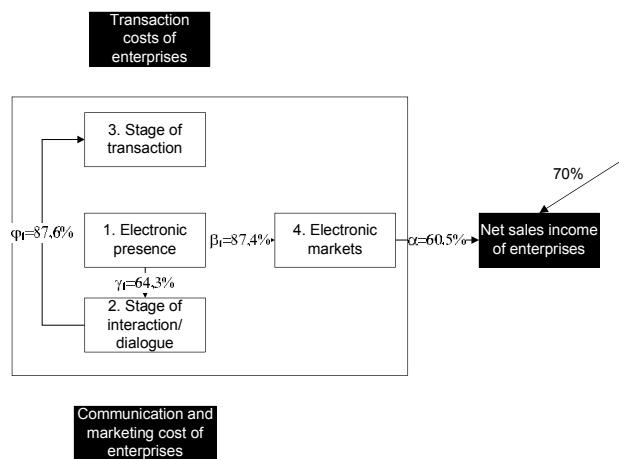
Transaction costs of enterprises

3. Stage of transaction

$\varphi_I$=87,6%

1. Electronic presence

$\beta_I$=87,4%

4. Electronic markets

$\alpha$=60,5%

70%

Net sales income of enterprises

$\gamma_I$=64,3%

2. Stage of interaction/ dialogue

Communication and marketing cost of enterprises